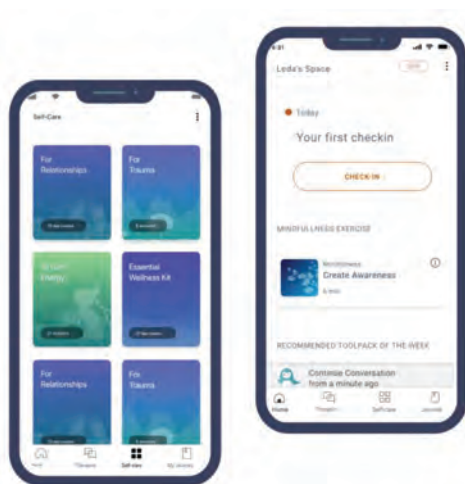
Self-Care

For Relationships

For Trauma

To Gain Energy

Essential Wellness Kit

For Relationships

For Trauma

Home

Therapist

Self care

My Journey

9:41

Leda's Space

Today

Your first checkin

CHECK IN

MINDFULLNESS EXERCISE

Mindfulness

Create Awareness

RECOMMENDED TOOLPACK OF THE WEEK

Continue Conversation

from a minute ago

Home

Therapist

Selfcare

Journal